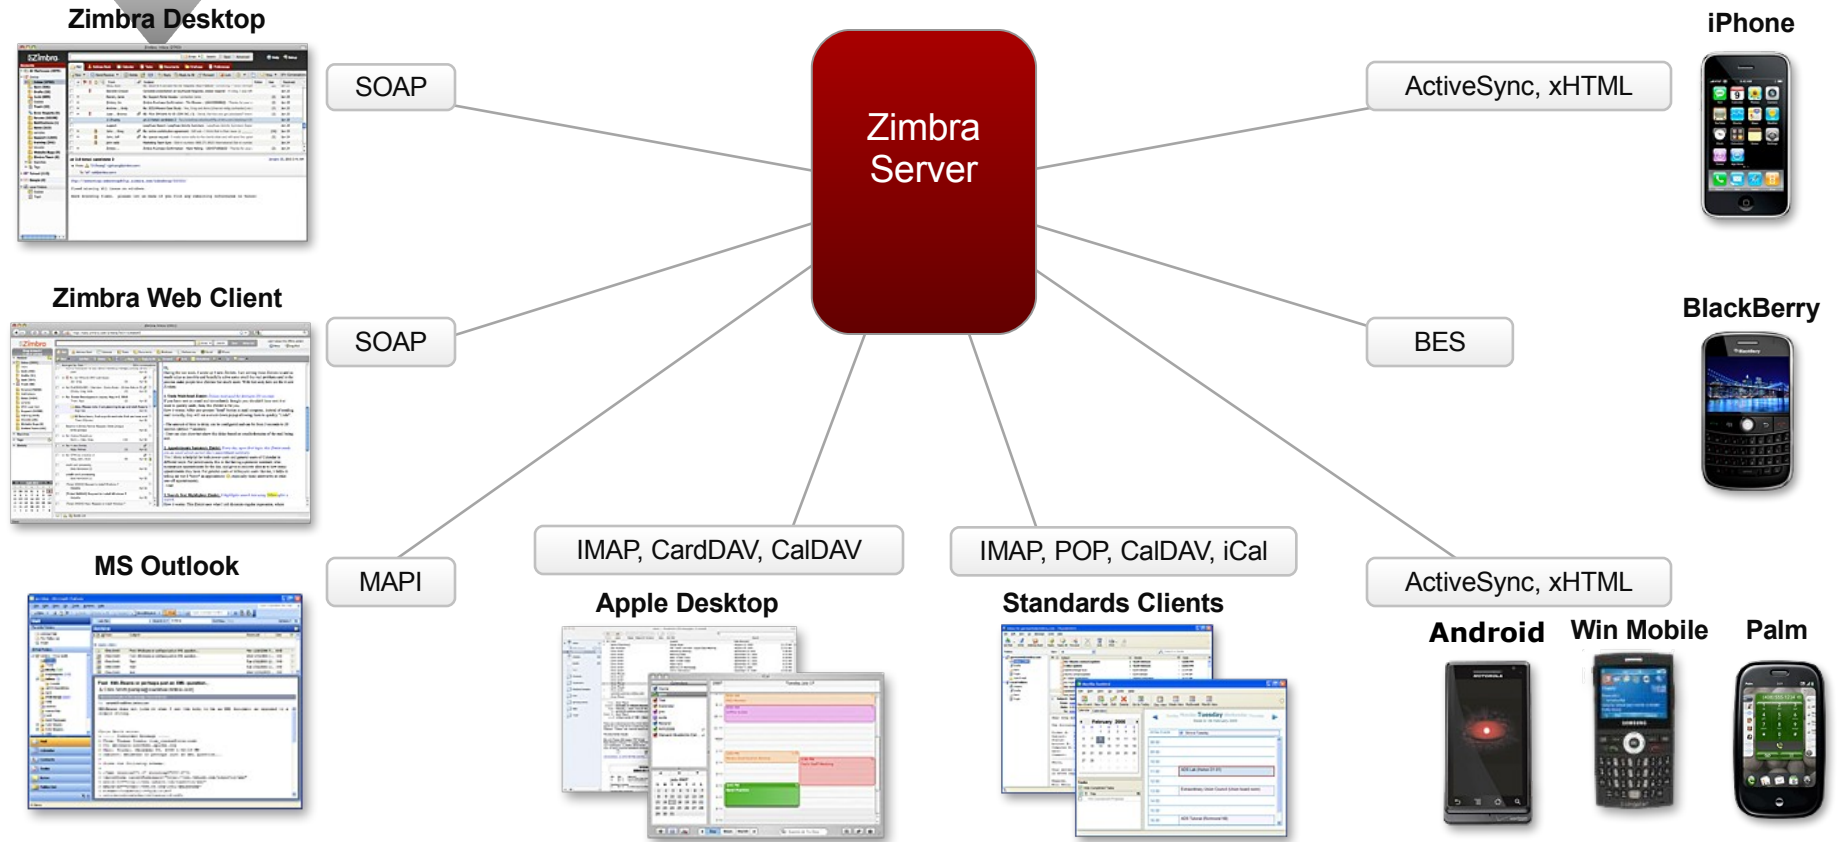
Zimbra Desktop

SOAP

Zimbra Server

ActiveSync, xHTML

iPhone

Zimbra Web Client

SOAP

BES

BlackBerry

MS Outlook

MAPI

IMAP, CardDAV, CalDAV

IMAP, POP, CalDAV, iCal

ActiveSync, xHTML

Apple Desktop

Standards Clients

Android

Win Mobile

Palm